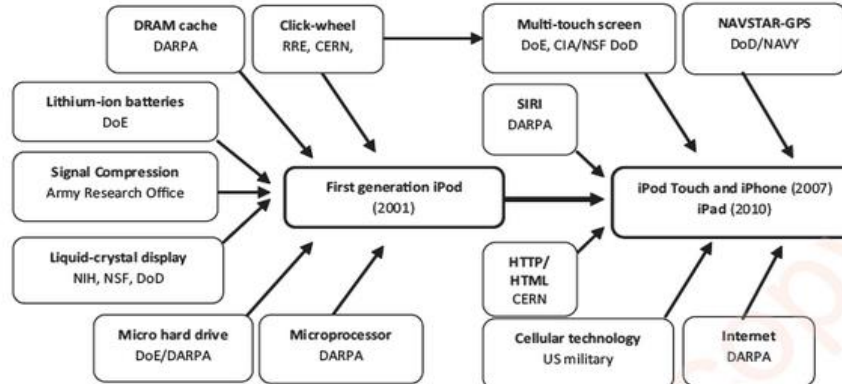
DRAM cache
DARPA

Click-wheel
RRE, CERN,

Multi-touch screen
DoE, CIA/NSF DoD

NAVSTAR-GPS
DoD/NAVY

Lithium-ion batteries
DoE

SIRI
DARPA

Signal Compression
Army Research Office

First generation iPod
(2001)

iPod Touch and iPhone (2007)
iPad (2010)

Liquid-crystal display
NIH, NSF, DoD

HTTP/
HTML
CERN

Micro hard drive
DoE/DARPA

Microprocessor
DARPA

Cellular technology
US military

Internet
DARPA